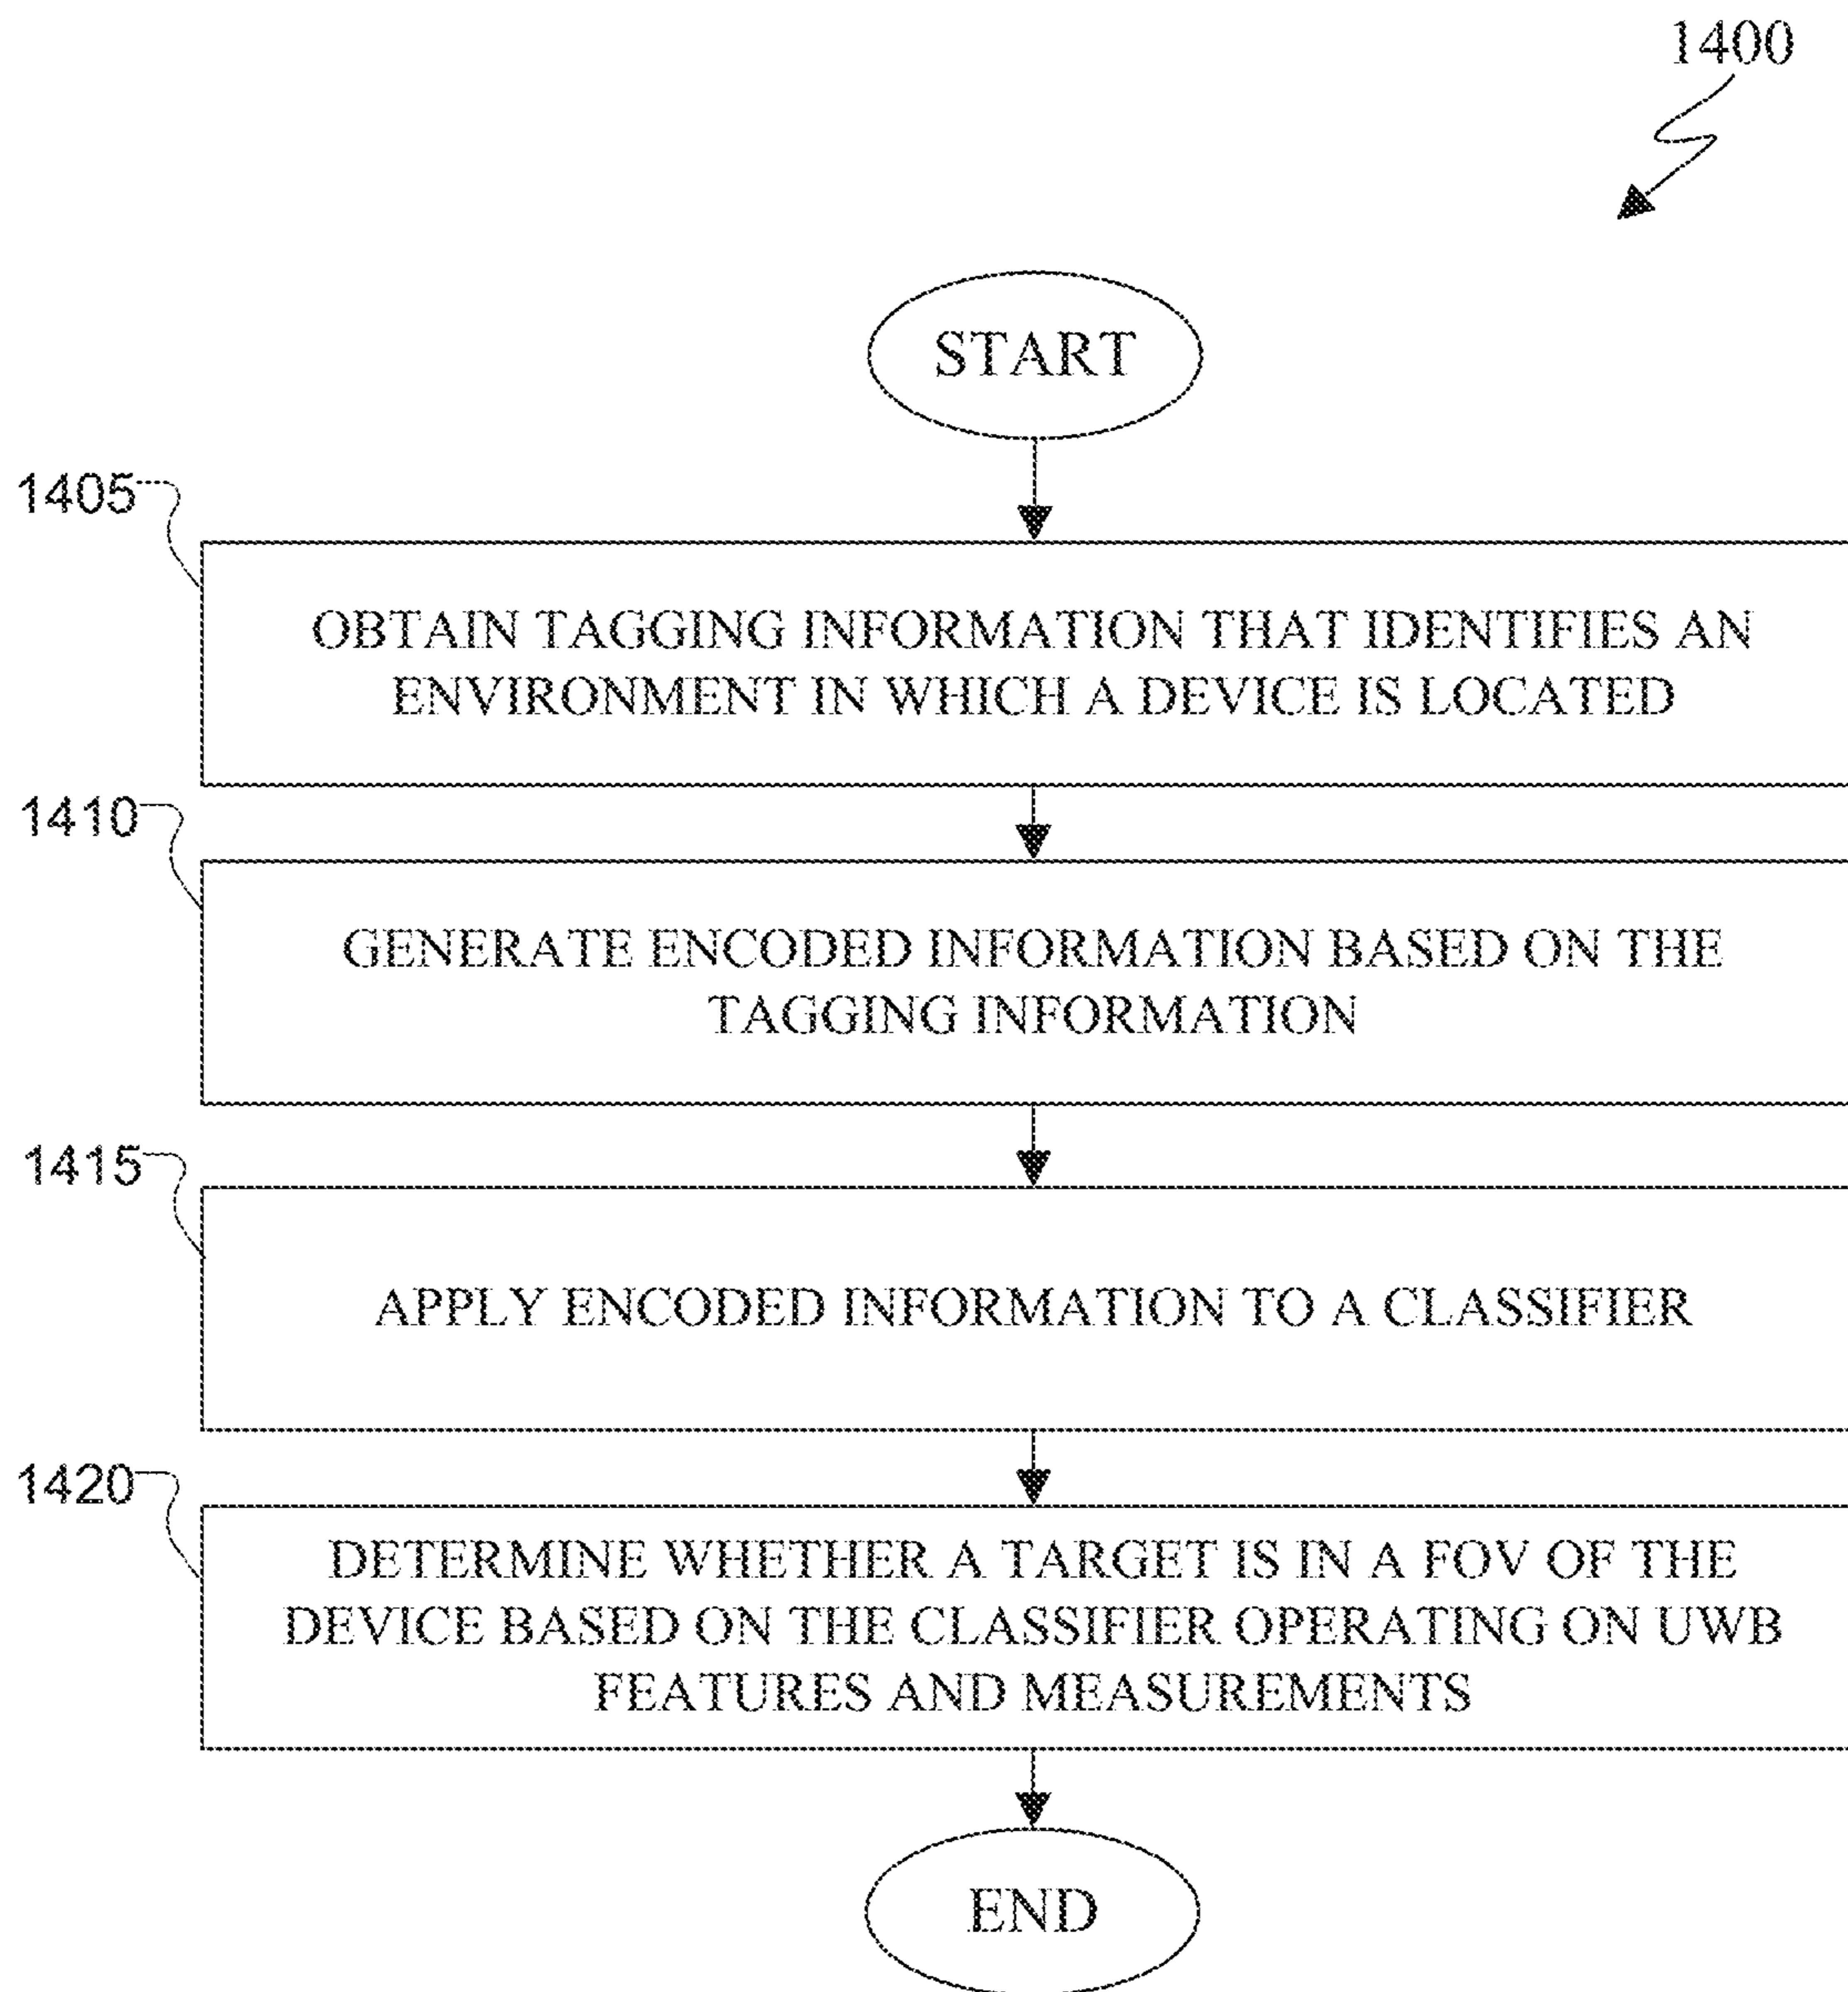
1400

START

1405

OBTAIN TAGGING INFORMATION THAT IDENTIFIES AN ENVIRONMENT IN WHICH A DEVICE IS LOCATED

1410

GENERATE ENCODED INFORMATION BASED ON THE TAGGING INFORMATION

1415

APPLY ENCODED INFORMATION TO A CLASSIFIER

1420

DETERMINE WHETHER A TARGET IS IN A FOV OF THE DEVICE BASED ON THE CLASSIFIER OPERATING ON UWB FEATURES AND MEASUREMENTS

END